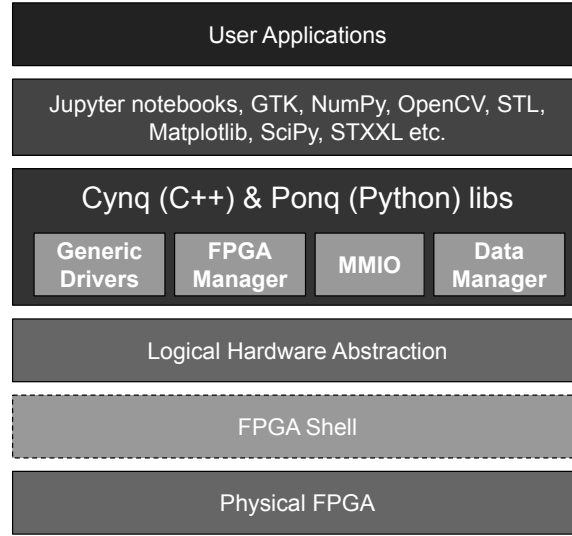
User Applications

Jupyter notebooks, GTK, NumPy, OpenCV, STL, Matplotlib, SciPy, STXXL etc.

Cynq (C++) & Ponq (Python) libs

Generic Drivers

FPGA Manager

MMIO

Data Manager

Logical Hardware Abstraction

FPGA Shell

Physical FPGA